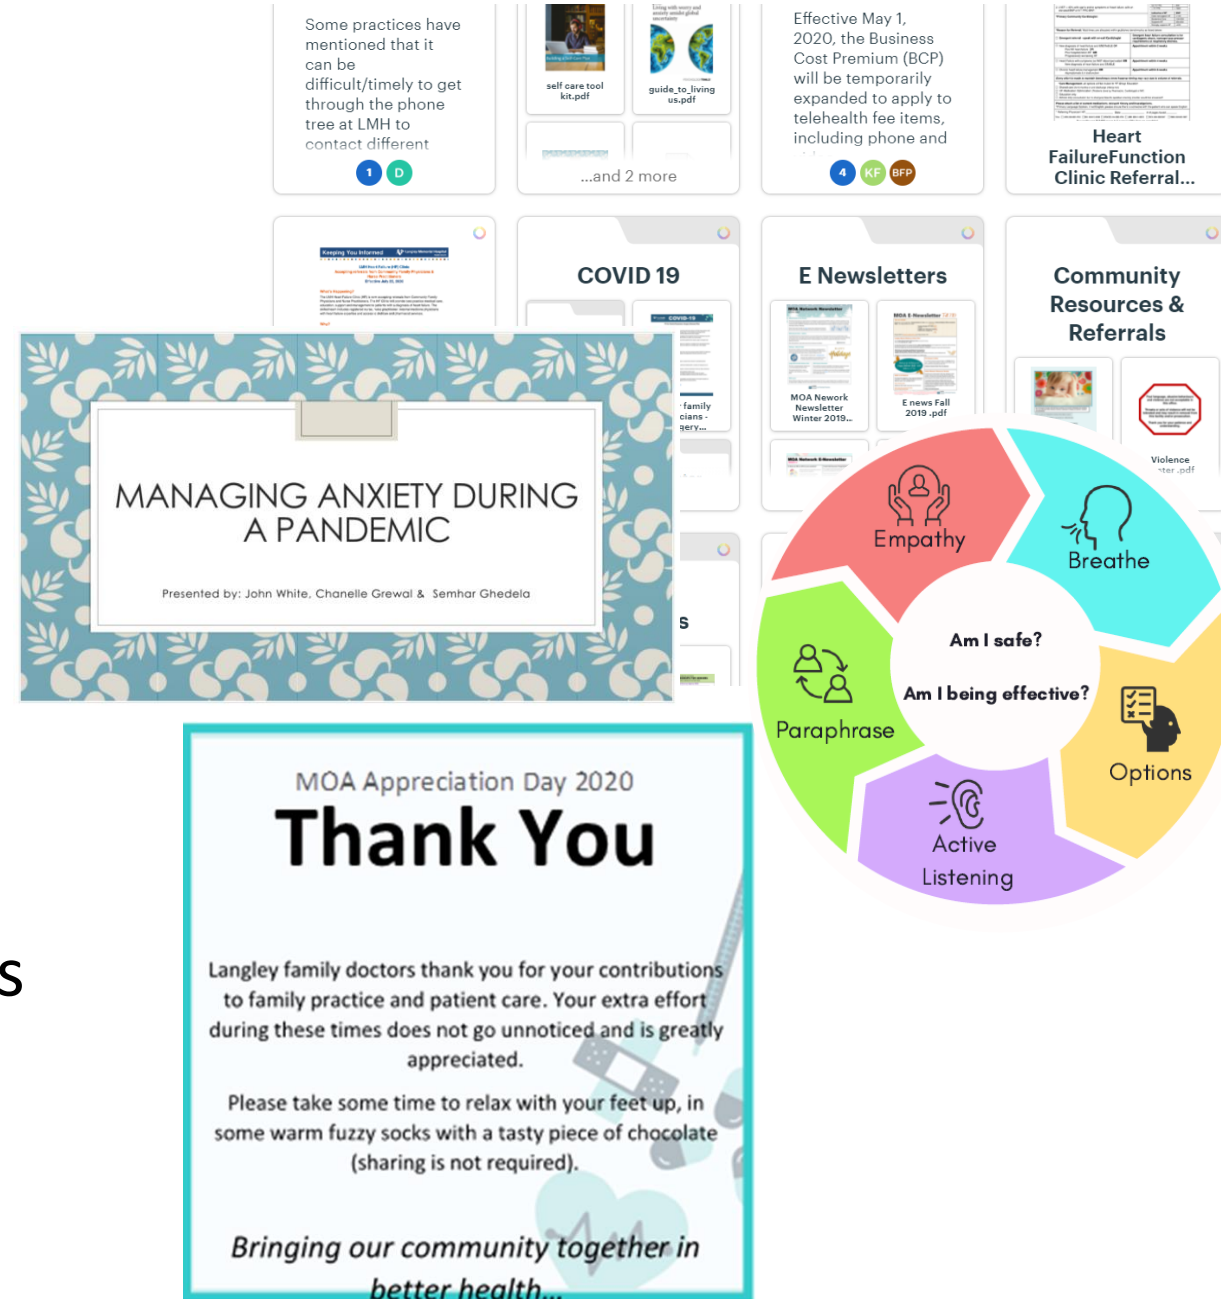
Some practices have mentioned that it can be difficult/timely to get through the phone tree at LMH to contact different

1 D

self care tool kit.pdf

guide_to_living us.pdf

...and 2 more

Effective May 1, 2020, the Business Cost Premium (BCP) will be temporarily expanded to apply to telehealth fee items, including phone and

4 KF BFP

Heart FailureFunction Clinic Referral...

Keeping You Informed

COVID 19

family cians - gery...

E Newsletters

MOA Nework Newsletter Winter 2019...

E news Fall 2019 .pdf

Community Resources & Referrals

Violence ster .pdf

MANAGING ANXIETY DURING A PANDEMIC

Presented by: John White, Chanelle Grewal & Semhar Ghedela

s

Empathy

Breathe

Am I safe?

Am I being effective?

Paraphrase

Options

Active Listening

s

MOA Appreciation Day 2020

Thank You

Langley family doctors thank you for your contributions to family practice and patient care. Your extra effort during these times does not go unnoticed and is greatly appreciated.

Please take some time to relax with your feet up, in some warm fuzzy socks with a tasty piece of chocolate (sharing is not required).

Bringing our community together in better health...